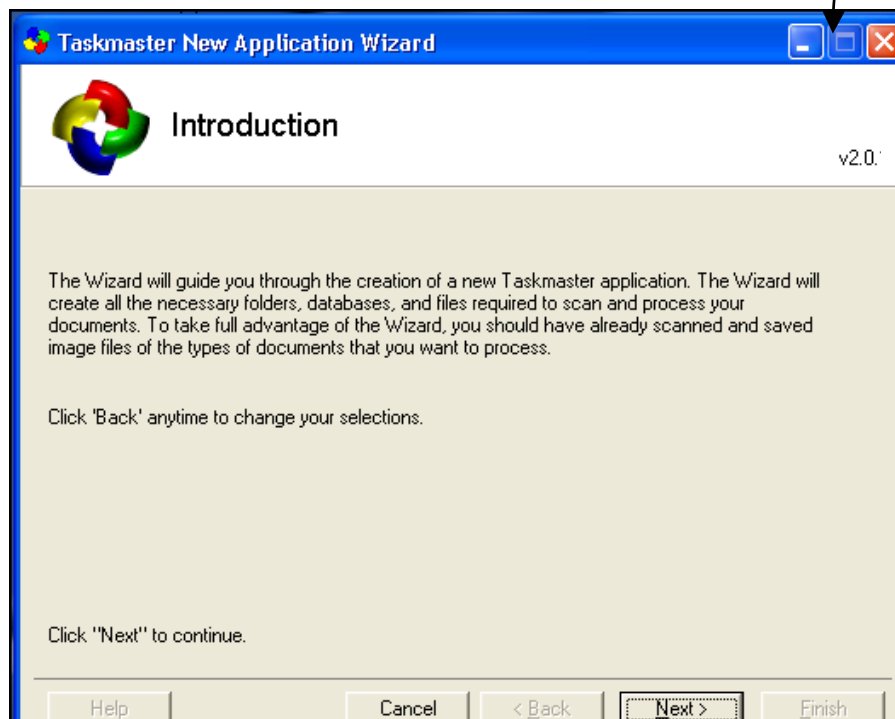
Taskmaster New Application Wizard

Introduction

v2.0.

The Wizard will guide you through the creation of a new Taskmaster application. The Wizard will create all the necessary folders, databases, and files required to scan and process your documents. To take full advantage of the Wizard, you should have already scanned and saved image files of the types of documents that you want to process.

Click 'Back' anytime to change your selections.

Click "Next" to continue.

Help Cancel < Back Next > Finish